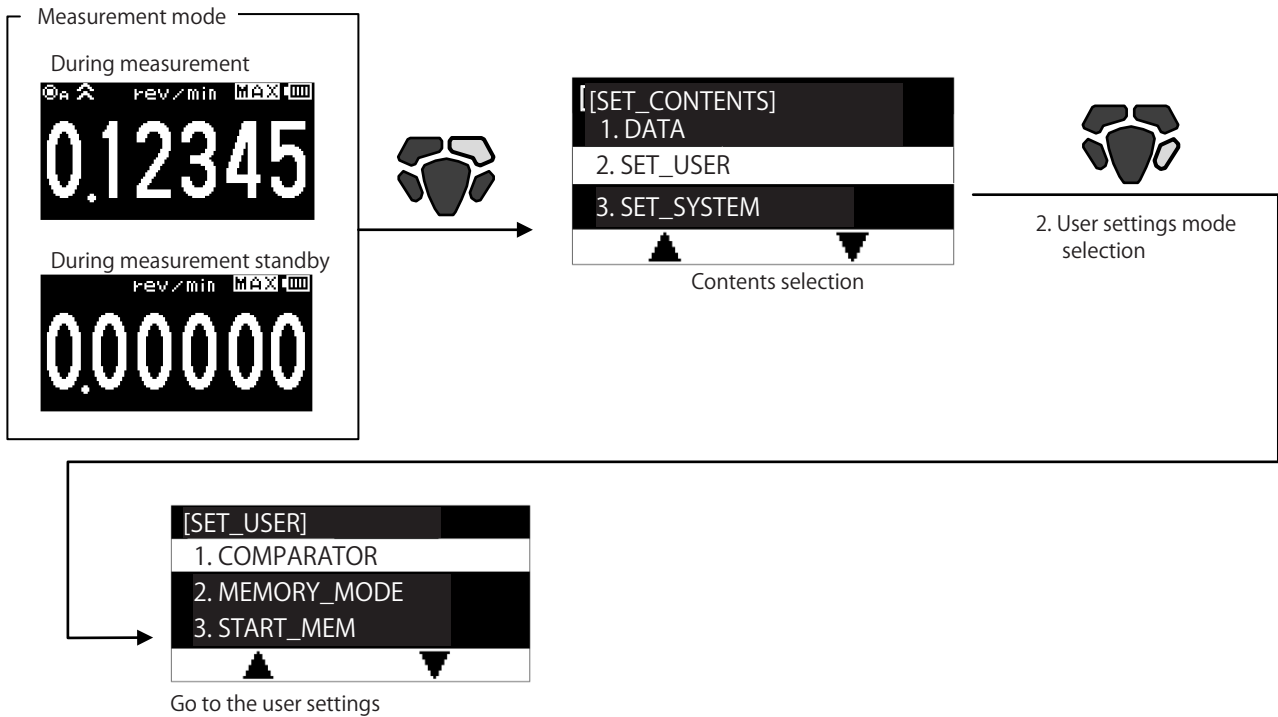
Measurement mode

During measurement

rev/min MAX

0.12345

During measurement standby

rev/min MAX

0.00000

[SET_CONTENTS]
1. DATA
2. SET_USER
3. SET_SYSTEM
▲ ▼

Contents selection

2. User settings mode selection

[SET_USER]
1. COMPARATOR
2. MEMORY_MODE
3. START_MEM
▲ ▼

Go to the user settings